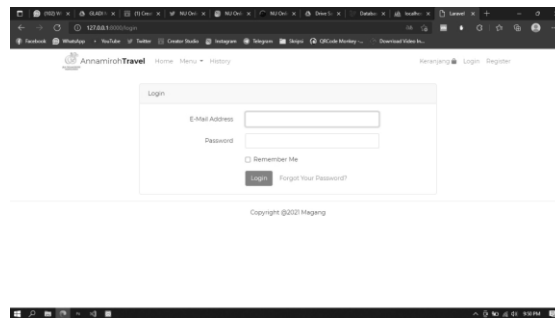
(10) W | BLADE | (1) Crea | NU Onl | NU Onl | NU Onl | Drive | Databa | localho | Laravel

127.0.0.1:8000/login

Facebook | WhatsApp | YouTube | Twitter | Creator Studio | Instagram | Telegram | Skripsi | QRCode Monkey | Download Video In...

AnnamirohTravel Home Menu History

Keranjang Login Register

Login

E-Mail Address

Password

Remember Me

Login Forgot Your Password?

Copyright @2021 Magang

9:59 PM